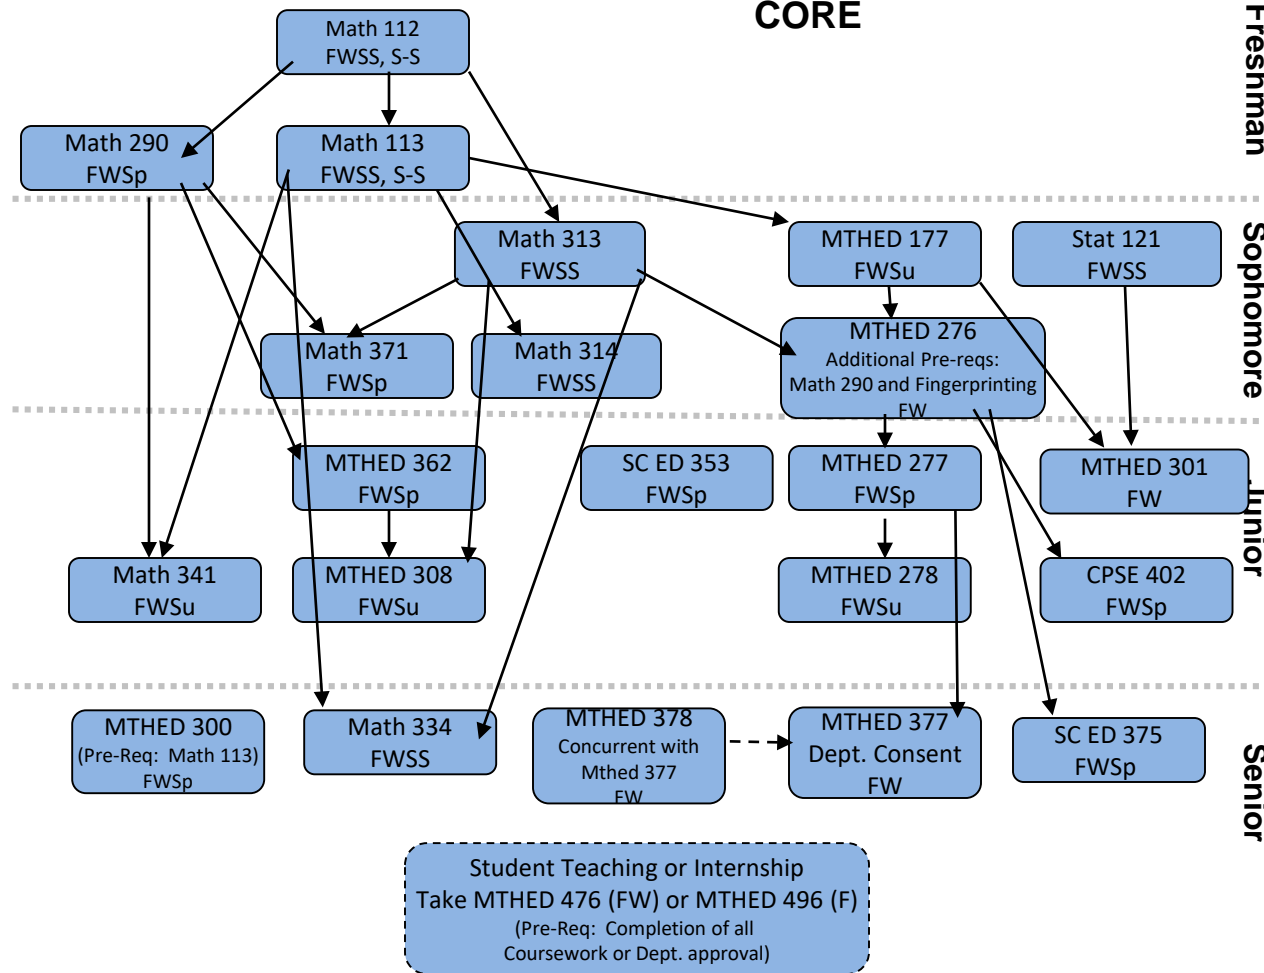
CORE

Freshman

Math 112
FWSS, S-S

Math 290
FWSp

Math 113
FWSS, S-S

Sophomore

Math 313
FWSS

MTHED 177
FWSu

Stat 121
FWSS

Math 371
FWSp

Math 314
FWSS

MTHED 276
Additional Pre-reqs:
Math 290 and Fingerprinting
FW

Junior

MTHED 362
FWSp

SC ED 353
FWSp

MTHED 277
FWSp

MTHED 301
FW

Math 341
FWSu

MTHED 308
FWSu

MTHED 278
FWSu

CPSE 402
FWSp

Senior

MTHED 300
(Pre-Req: Math 113)
FWSp

Math 334
FWSS

MTHED 378
Concurrent with
Mthed 377
FW

MTHED 377
Dept. Consent
FW

SC ED 375
FWSp

Student Teaching or Internship
Take MTHED 476 (FW) or MTHED 496 (F)
(Pre-Req: Completion of all
Coursework or Dept. approval)